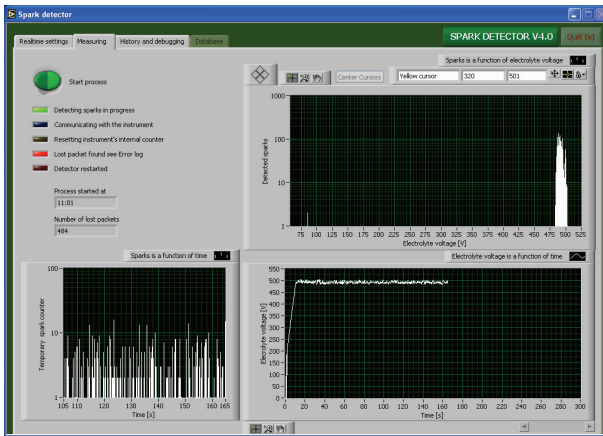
Spark detector

Realtime settings | Measuring | History and debugging | Database

SPARK DETECTOR V-4.0

Quit (x)

Start process

Detecting sparks in progress

Communicating with the instrument

Resetting instrument's internal counter

Lost packet found see Error log

Detector restarted

Process started at

11:01

Number of lost packets

484

Sparks is a function of electrolyte voltage

Center Cursors

Yellow cursor

320

501

Detected sparks

100

10

1

75 100 125 150 175 200 225 250 275 300 325 350 375 400 425 450 475 500 525

Electrolyte voltage [V]

Sparks is a function of time

Temporary spark counter

100

10

105 110 115 120 125 130 135 140 145 150 155 160 165

Time [s]

Electrolyte voltage is a function of time

Electrolyte voltage [V]

500

450

400

350

300

250

200

150

100

50

0

0 20 40 60 80 100 120 140 160 180 200 220 240 260 280 300

Time [s]